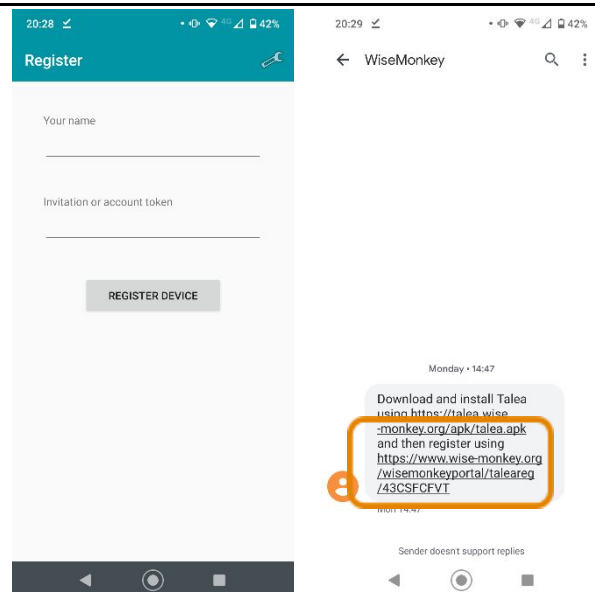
20:28 ✓ 4G 42%

Register

Your name

Invitation or account token

REGISTER DEVICE

20:29 ✓ 4G 42%

WiseMonkey

Monday • 14:47

Download and install Talea using https://talea.wise-monkey.org/apk/talea.apk and then register using https://www.wise-monkey.org/wisemonkeyportal/taleareg/43CSFCFVT

Mon 14:47

Sender doesn't support replies